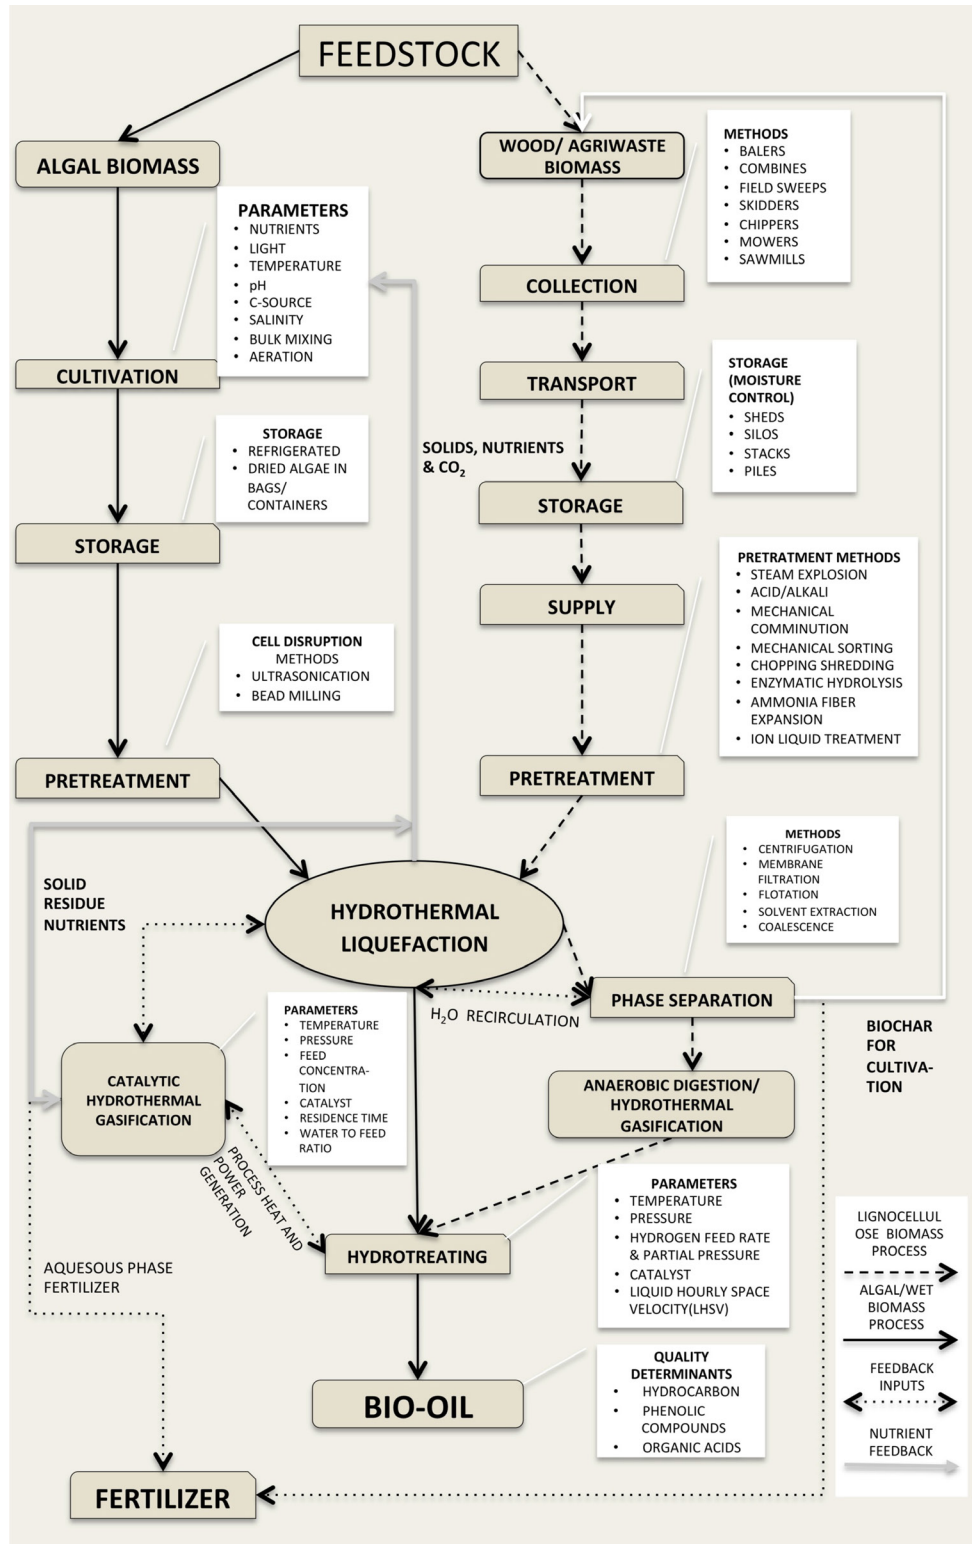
FEEDSTOCK

ALGAL BIOMASS

PARAMETERS
- NUTRIENTS
- LIGHT
- TEMPERATURE
- pH
- C-SOURCE
- SALINITY
- BULK MIXING
- AERATION

CULTIVATION

STORAGE
- REFRIGERATED
- DRIED ALGAE IN BAGS/ CONTAINERS

STORAGE

CELL DISRUPTION METHODS
- ULTRASONICATION
- BEAD MILLING

PRETREATMENT

WOOD/ AGRIWASTE BIOMASS

METHODS
- BALERS
- COMBINES
- FIELD SWEEPS
- SKIDDERS
- CHIPPERS
- MOWERS
- SAWMILLS

COLLECTION

TRANSPORT

STORAGE (MOISTURE CONTROL)
- SHEDS
- SILOS
- STACKS
- PILES

SOLIDS, NUTRIENTS & $CO_2$

STORAGE

SUPPLY

PRETRATMENT METHODS
- STEAM EXPLOSION
- ACID/ALKALI
- MECHANICAL COMMINUTION
- MECHANICAL SORTING
- CHOPPING SHREDDING
- ENZYMATIC HYDROLYSIS
- AMMONIA FIBER EXPANSION
- ION LIQUID TREATMENT

PRETREATMENT

METHODS
- CENTRIFUGATION
- MEMBRANE FILTRATION
- FLOTATION
- SOLVENT EXTRACTION
- COALESCENCE

SOLID RESIDUE NUTRIENTS

HYDROTHERMAL LIQUEFACTION

PHASE SEPARATION

$H_2O$ RECIRCULATION

BIOCHAR FOR CULTIVATION

CATALYTIC HYDROTHERMAL GASIFICATION

PARAMETERS
- TEMPERATURE
- PRESSURE
- FEED CONCENTRATION
- CATALYST
- RESIDENCE TIME
- WATER TO FEED RATIO

ANAEROBIC DIGESTION/ HYDROTHERMAL GASIFICATION

PROCESS HEAT AND POWER GENERATION

HYDROTREATING

PARAMETERS
- TEMPERATURE
- PRESSURE
- HYDROGEN FEED RATE & PARTIAL PRESSURE
- CATALYST
- LIQUID HOURLY SPACE VELOCITY(LHSV)

AQUESOUS PHASE FERTILIZER

BIO-OIL

QUALITY DETERMINANTS
- HYDROCARBON
- PHENOLIC COMPOUNDS
- ORGANIC ACIDS

FERTILIZER

LIGNOCELLULOSE BIOMASS PROCESS

ALGAL/WET BIOMASS PROCESS

FEEDBACK INPUTS

NUTRIENT FEEDBACK